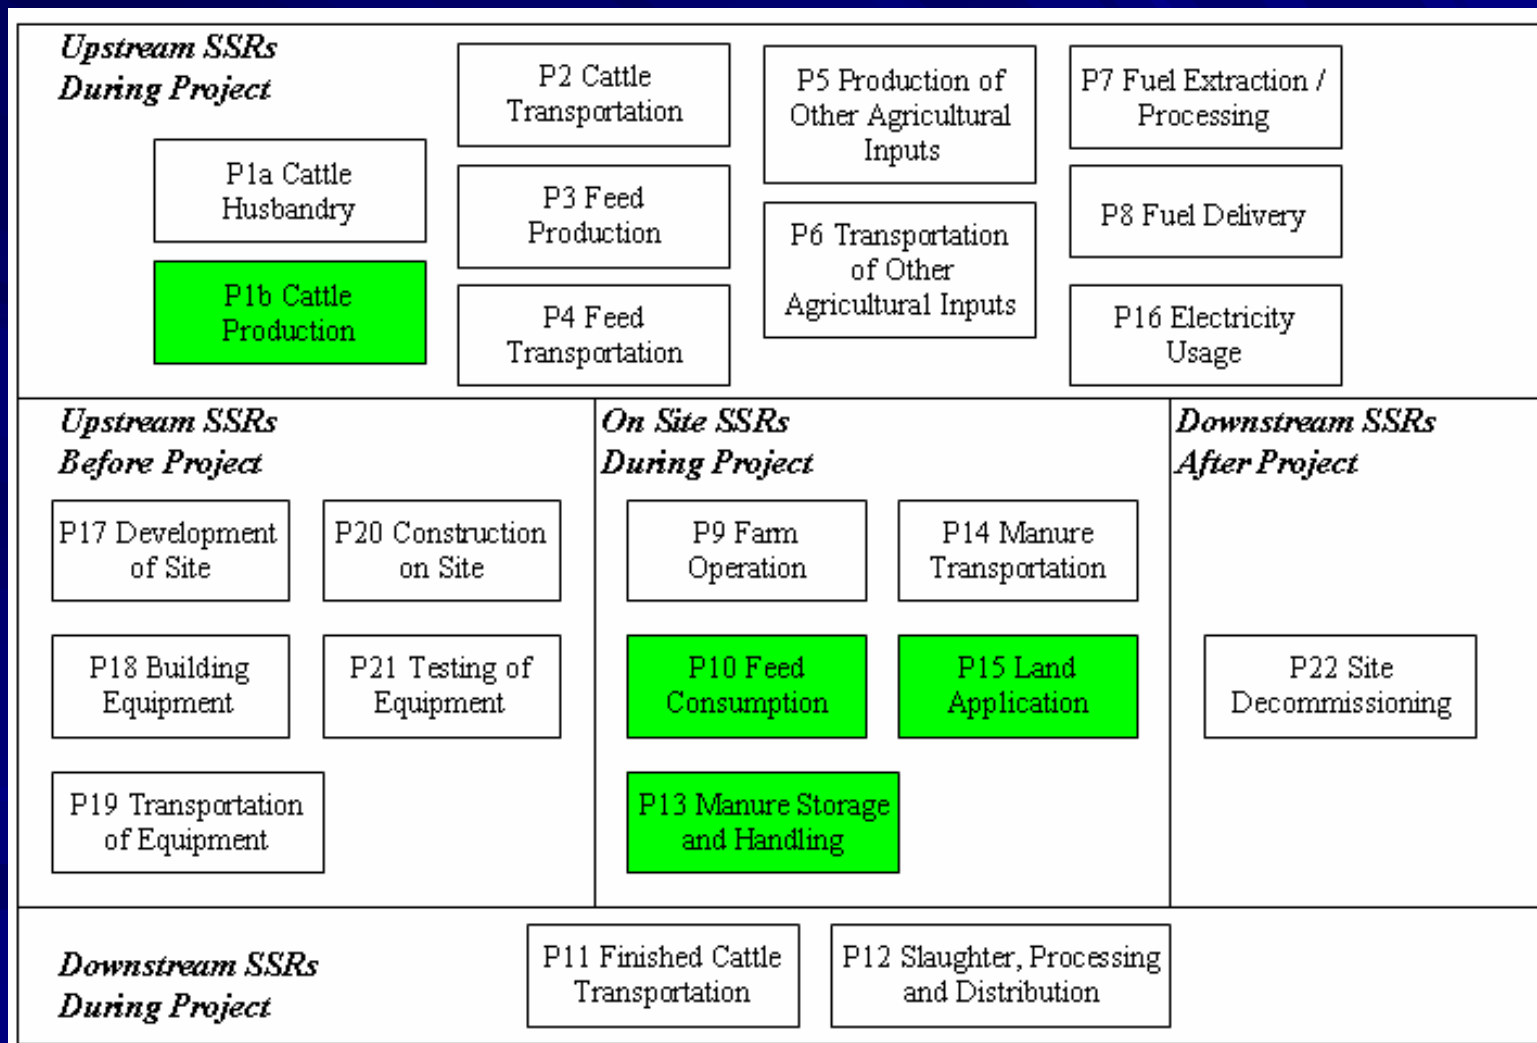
Upstream SSRs
During Project

P1a Cattle Husbandry

P1b Cattle Production

P2 Cattle Transportation

P3 Feed Production

P4 Feed Transportation

P5 Production of Other Agricultural Inputs

P6 Transportation of Other Agricultural Inputs

P7 Fuel Extraction / Processing

P8 Fuel Delivery

P16 Electricity Usage

Upstream SSRs
Before Project

P17 Development of Site

P20 Construction on Site

P18 Building Equipment

P21 Testing of Equipment

P19 Transportation of Equipment

On Site SSRs
During Project

P9 Farm Operation

P14 Manure Transportation

P10 Feed Consumption

P15 Land Application

P13 Manure Storage and Handling

Downstream SSRs
After Project

P22 Site Decommissioning

Downstream SSRs
During Project

P11 Finished Cattle Transportation

P12 Slaughter, Processing and Distribution